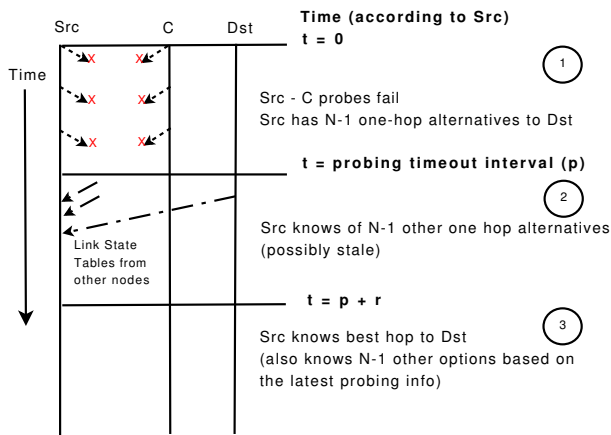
Src C Dst

Time (according to Src)
t = 0

Time

x x
x x
x x

1

Src - C probes fail
Src has N-1 one-hop alternatives to Dst

t = probing timeout interval (p)

2

Src knows of N-1 other one hop alternatives (possibly stale)

Link State Tables from other nodes

t = p + r

3

Src knows best hop to Dst
(also knows N-1 other options based on the latest probing info)